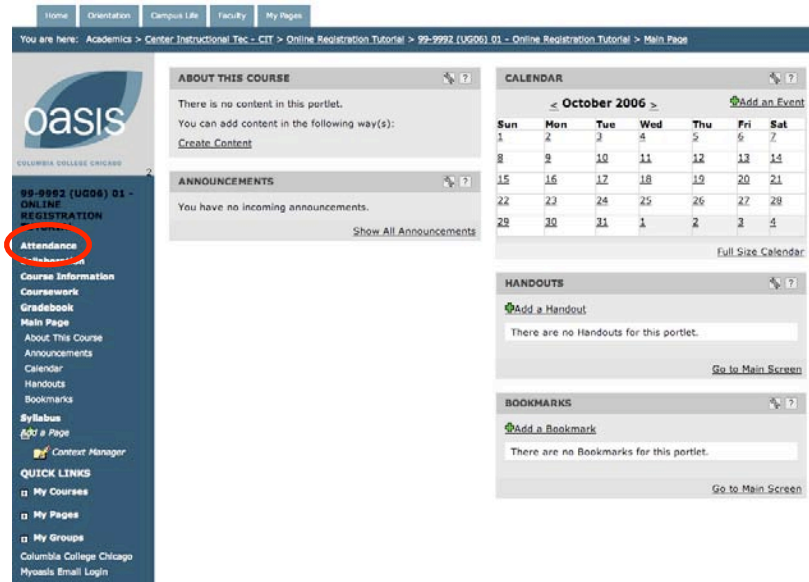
Home Orientation Campus Life Faculty My Pages

You are here: Academics > Center Instructional Tec - CIT > Online Registration Tutorial > 99-9992 (UG06) 01 - Online Registration Tutorial > Main Page

oasis
COLUMBIA COLLEGE CHICAGO

99-9992 (UG06) 01 - ONLINE REGISTRATION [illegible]

Attendance
Collaboration
Course Information
Coursework
Gradebook
Main Page
About This Course
Announcements
Calendar
Handouts
Bookmarks
Syllabus
Add a Page
Context Manager

QUICK LINKS
My Courses
My Pages
My Groups
Columbia College Chicago
Myoasis Email Login

ABOUT THIS COURSE

There is no content in this portlet.
You can add content in the following way(s):
Create Content

ANNOUNCEMENTS

You have no incoming announcements.
Show All Announcements

CALENDAR

< October 2006 >
Add an Event

| Sun | Mon | Tue | Wed | Thu | Fri | Sat |
|---|---|---|---|---|---|---|
| 1 | 2 | 3 | 4 | 5 | 6 | 7 |
| 8 | 9 | 10 | 11 | 12 | 13 | 14 |
| 15 | 16 | 17 | 18 | 19 | 20 | 21 |
| 22 | 23 | 24 | 25 | 26 | 27 | 28 |
| 29 | 30 | 31 | 1 | 2 | 3 | 4 |

Full Size Calendar

HANDOUTS

Add a Handout
There are no Handouts for this portlet.
Go to Main Screen

BOOKMARKS

Add a Bookmark
There are no Bookmarks for this portlet.
Go to Main Screen